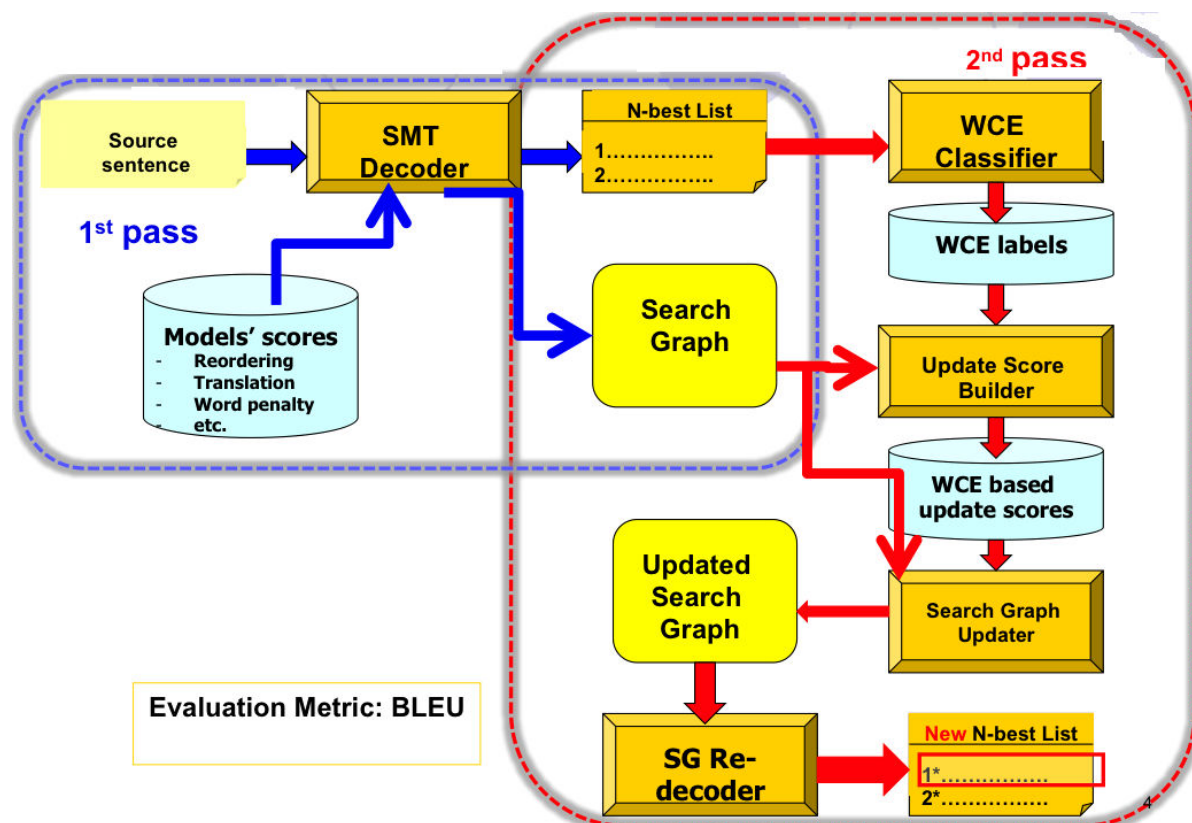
2$^{nd}$ pass

Source sentence

SMT Decoder

N-best List
1……………..
2……………..

WCE Classifier

1$^{st}$ pass

WCE labels

Models' scores
- Reordering
- Translation
- Word penalty
- etc.

Search Graph

Update Score Builder

WCE based update scores

Updated Search Graph

Search Graph Updater

Evaluation Metric: BLEU

SG Re-decoder

New N-best List
1*……………..
2*……………..

4